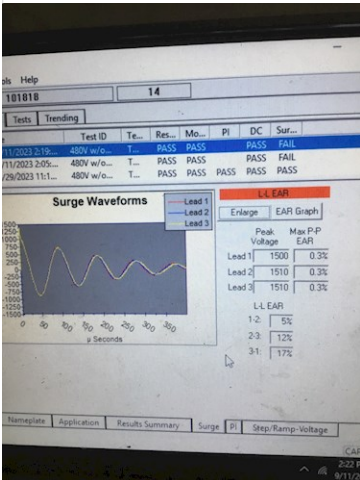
ols Help

101818

14

Tests Trending

| | Test ID | Te... | Res... | Mo... | PI | DC | Sur... |
|---|---|---|---|---|---|---|---|
| /11/2023 2:19:... | 480V w/o... | T... | PASS | PASS | | PASS | FAIL |
| /11/2023 2:05:... | 480V w/o... | T... | PASS | PASS | | PASS | FAIL |
| /29/2023 11:1... | 480V w/o... | T... | PASS | PASS | PASS | PASS | PASS |

Surge Waveforms

Lead 1
Lead 2
Lead 3

1500
1250
1000
750
500
250
0
-250
-500
-750
-1000
-1250
-1500

0 50 100 150 200 250 300 350

μ Seconds

L-L EAR

Enlarge EAR Graph

| | Peak Voltage | Max P-P EAR |
|---|---|---|
| Lead 1 | 1500 | 0.3% |
| Lead 2 | 1510 | 0.3% |
| Lead 3 | 1510 | 0.3% |

L-L EAR

| | |
|---|---|
| 1-2: | 5% |
| 2-3: | 12% |
| 3-1: | 17% |

Nameplate Application Results Summary Surge PI Step/Ramp-Voltage

2:22 P
9/11/2